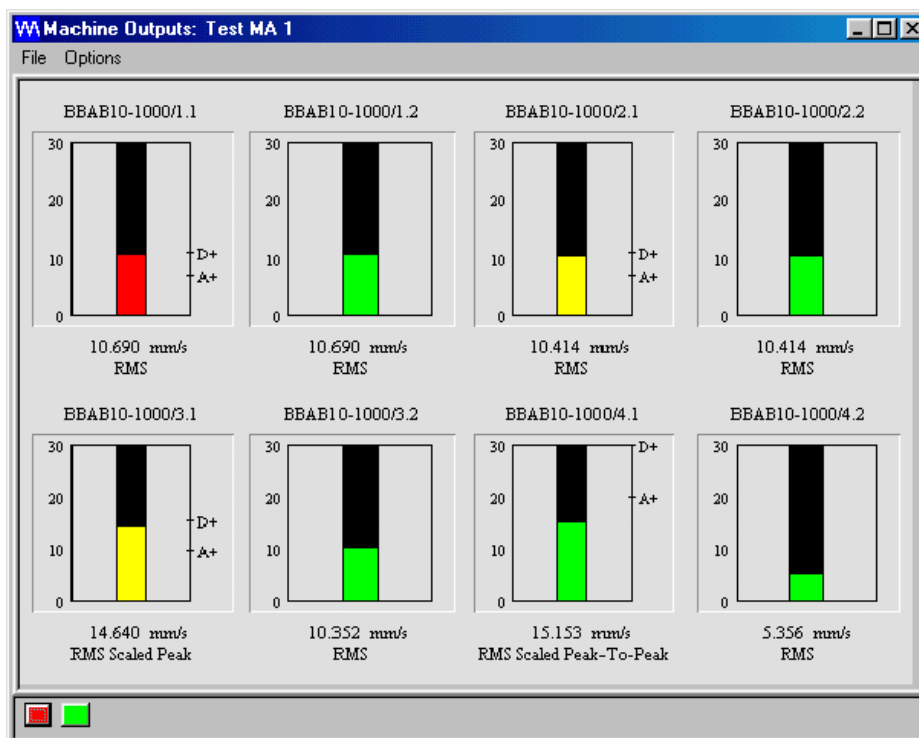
Machine Outputs: Test MA 1

File Options

BBAB10-1000/1.1
30
20
10
0
D+
A+
10.690 mm/s
RMS

BBAB10-1000/1.2
30
20
10
0
10.690 mm/s
RMS

BBAB10-1000/2.1
30
20
10
0
D+
A+
10.414 mm/s
RMS

BBAB10-1000/2.2
30
20
10
0
10.414 mm/s
RMS

BBAB10-1000/3.1
30
20
10
0
D+
A+
14.640 mm/s
RMS Scaled Peak

BBAB10-1000/3.2
30
20
10
0
10.352 mm/s
RMS

BBAB10-1000/4.1
30
20
10
0
D+
A+
15.153 mm/s
RMS Scaled Peak-To-Peak

BBAB10-1000/4.2
30
20
10
0
5.356 mm/s
RMS